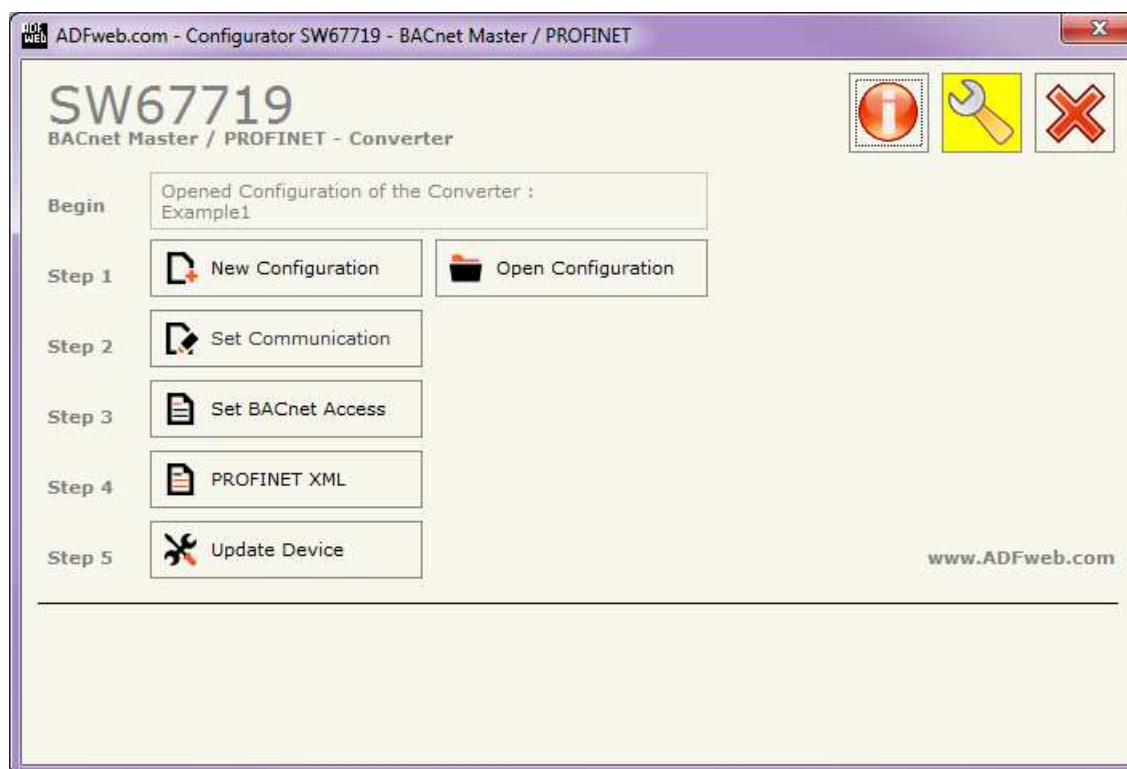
ADFweb.com - Configurator SW67719 - BACnet Master / PROFINET

SW67719
BACnet Master / PROFINET - Converter

Begin
Opened Configuration of the Converter :
Example1

Step 1
New Configuration
Open Configuration

Step 2
Set Communication

Step 3
Set BACnet Access

Step 4
PROFINET XML

Step 5
Update Device

www.ADFweb.com